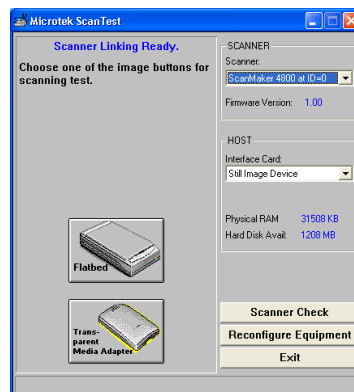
Microtek ScanTest

Scanner Linking Ready.

Choose one of the image buttons for scanning test.

SCANNER

Scanner:

ScanMaker 4800 at ID=0

Firmware Version: 1.00

HOST

Interface Card:

Still Image Device

Physical RAM 31508 KB

Hard Disk Avail: 1208 MB

Flatbed

Transparent Media Adapter

Scanner Check

Reconfigure Equipment

Exit